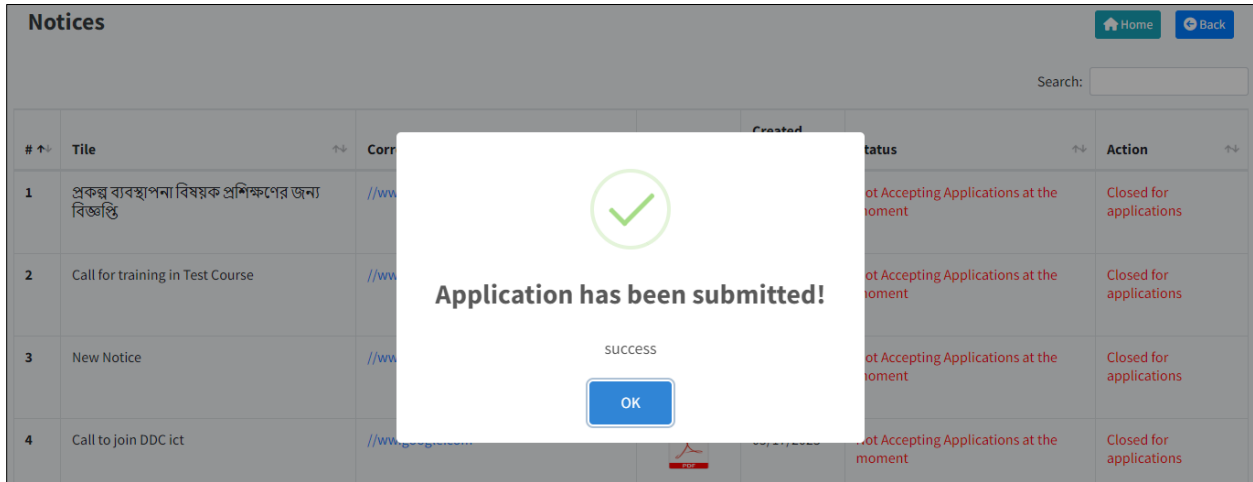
Notices

Home Back

Search:

| # | Tile | Corr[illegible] | | Created | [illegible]tatus | Action |
|---|---|---|---|---|---|---|
| 1 | প্রকল্প ব্যবস্থাপনা বিষয়ক প্রশিক্ষণের জন্য বিজ্ঞপ্তি | //ww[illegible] | | | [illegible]ot Accepting Applications at the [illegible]oment | Closed for applications |
| 2 | Call for training in Test Course | //ww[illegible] | | | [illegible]ot Accepting Applications at the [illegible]oment | Closed for applications |
| 3 | New Notice | //ww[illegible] | | | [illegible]ot Accepting Applications at the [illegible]oment | Closed for applications |
| 4 | Call to join DDC ict | //ww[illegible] | PDF | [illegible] | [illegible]ot Accepting Applications at the moment | Closed for applications |

Application has been submitted!

success

OK